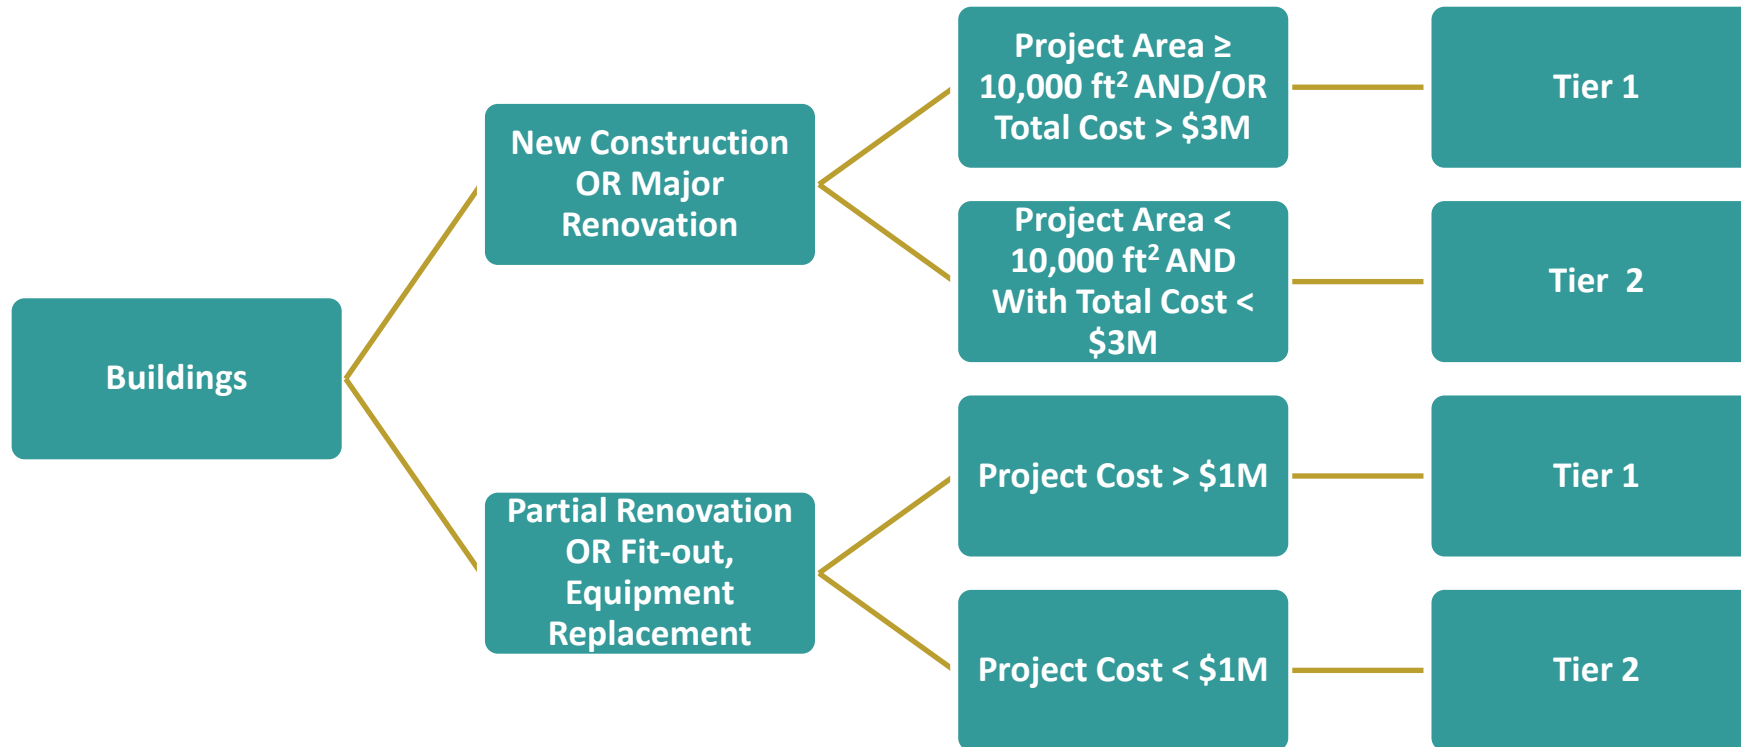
Buildings

New Construction OR Major Renovation

Project Area ≥ 10,000 ft$^2$ AND/OR Total Cost > \$3M

Tier 1

Project Area < 10,000 ft$^2$ AND With Total Cost < \$3M

Tier 2

Partial Renovation OR Fit-out, Equipment Replacement

Project Cost > \$1M

Tier 1

Project Cost < \$1M

Tier 2